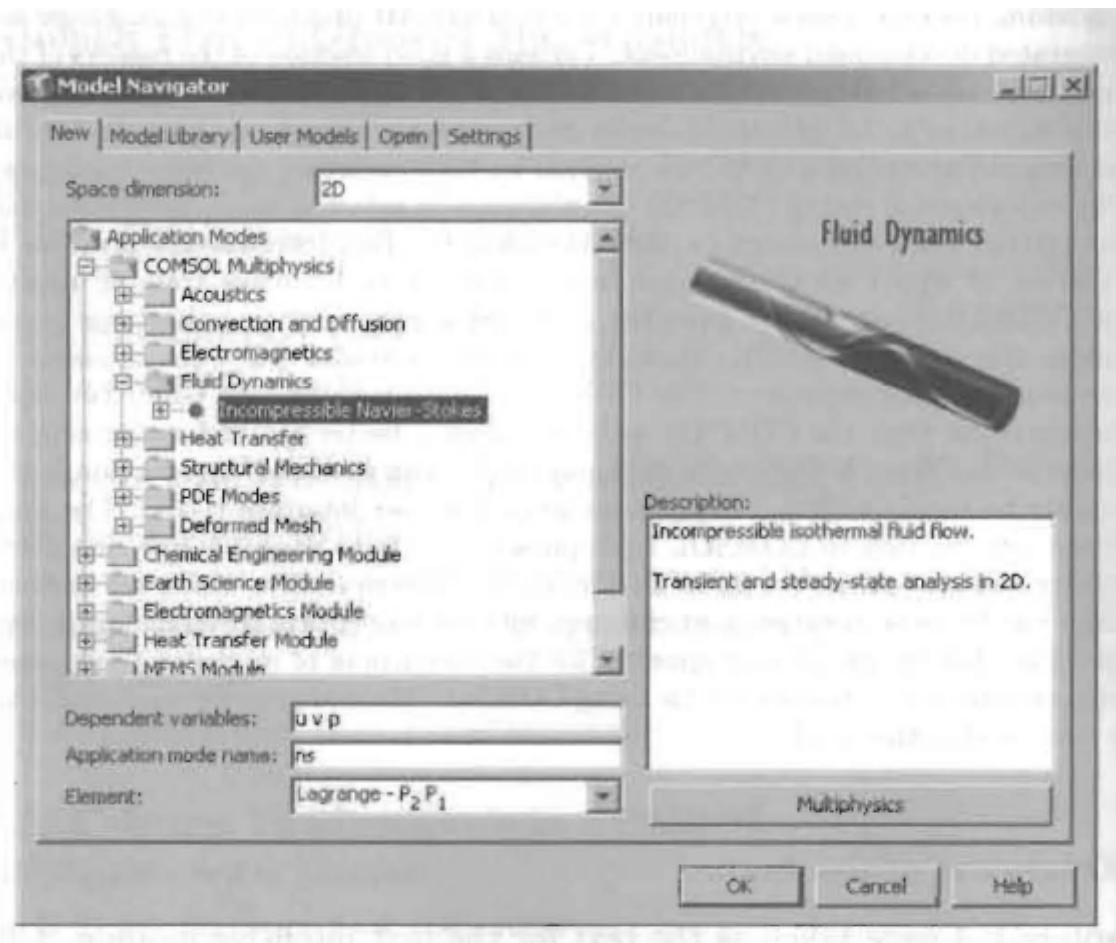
Model Navigator

New | Model Library | User Models | Open | Settings

Space dimension: 2D

Application Modes
COMSOL Multiphysics
Acoustics
Convection and Diffusion
Electromagnetics
Fluid Dynamics
Incompressible Navier-Stokes
Heat Transfer
Structural Mechanics
PDE Modes
Deformed Mesh
Chemical Engineering Module
Earth Science Module
Electromagnetics Module
Heat Transfer Module
MEMS Module

Fluid Dynamics

Description:
Incompressible isothermal fluid flow.

Transient and steady-state analysis in 2D.

Dependent variables: u v p
Application mode name: ns
Element: Lagrange - $P_2 P_1$

Multiphysics

OK
Cancel
Help